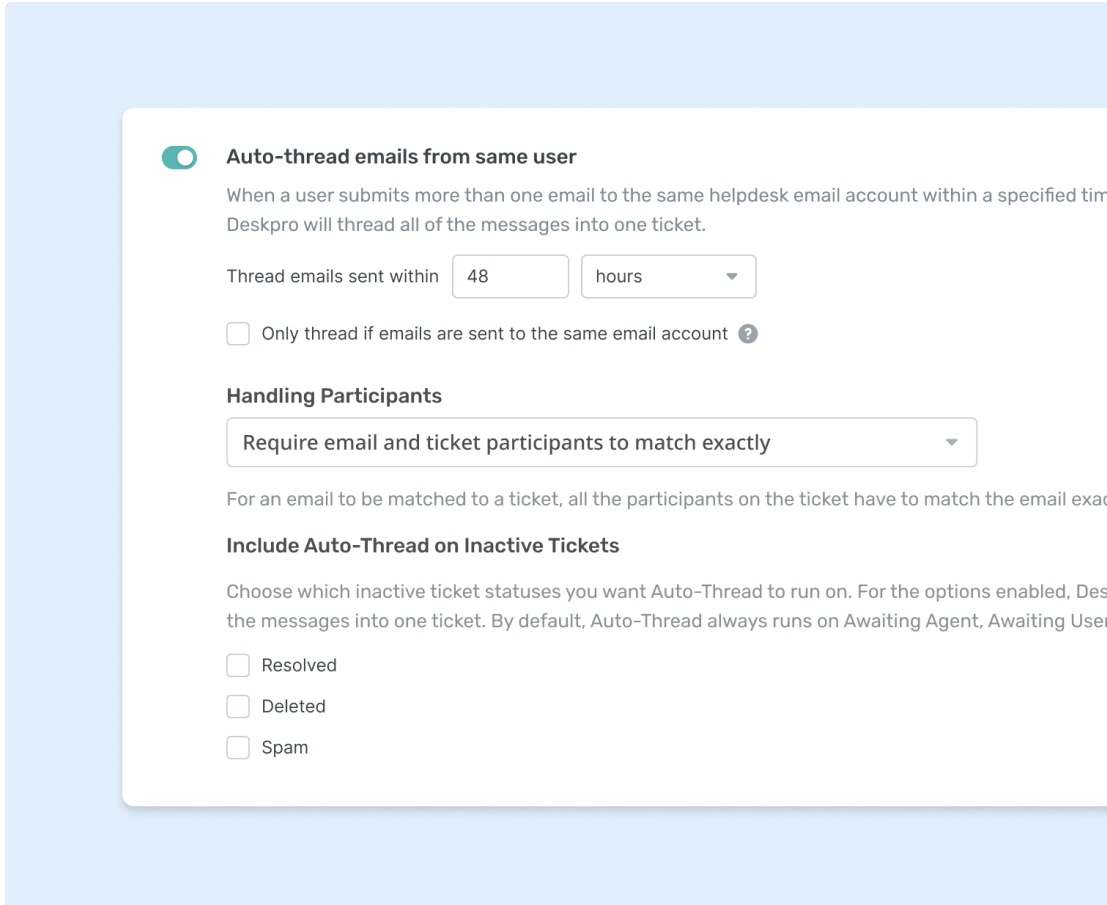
Auto-thread emails from same user

When a user submits more than one email to the same helpdesk email account within a specified tim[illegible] Deskpro will thread all of the messages into one ticket.

Thread emails sent within 48 hours

Only thread if emails are sent to the same email account ?

Handling Participants

Require email and ticket participants to match exactly

For an email to be matched to a ticket, all the participants on the ticket have to match the email exa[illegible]

Include Auto-Thread on Inactive Tickets

Choose which inactive ticket statuses you want Auto-Thread to run on. For the options enabled, Des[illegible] the messages into one ticket. By default, Auto-Thread always runs on Awaiting Agent, Awaiting Use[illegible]

Resolved

Deleted

Spam